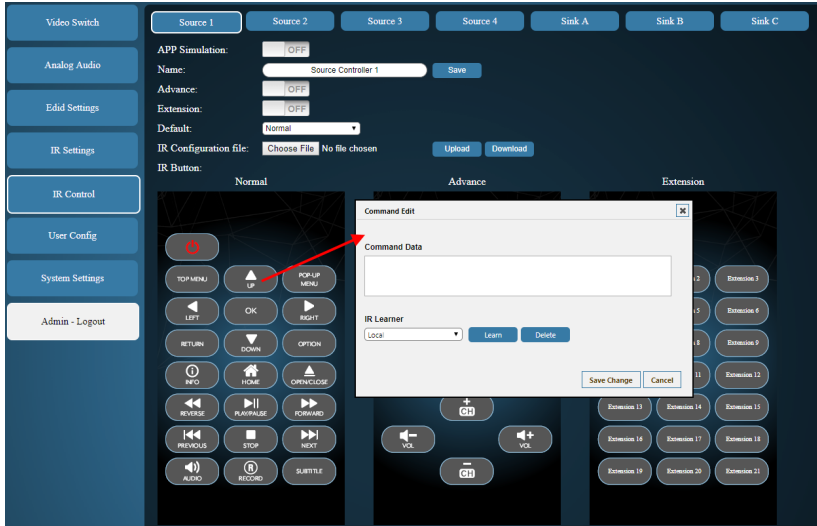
Video Switch
Analog Audio
Edid Settings
IR Settings
IR Control
User Config
System Settings
Admin - Logout

Source 1 | Source 2 | Source 3 | Source 4 | Sink A | Sink B | Sink C

APP Simulation: OFF
Name: Source Controller 1 Save
Advance: OFF
Extension: OFF
Default: Normal
IR Configuration file: Choose File No file chosen Upload Download
IR Button:

Normal
TOP MENU
UP
POP-UP MENU
LEFT
OK
RIGHT
RETURN
DOWN
OPTION
INFO
HOME
OPEN/CLOSE
REVERSE
PLAY/PAUSE
FORWARD
PREVIOUS
STOP
NEXT
AUDIO
RECORD
SUBTITLE

Advance
CH
VOL
VOL
CH

Extension
Extension 3
Extension 6
Extension 9
Extension 12
Extension 13
Extension 14
Extension 15
Extension 16
Extension 17
Extension 18
Extension 19
Extension 20
Extension 21

Command Edit
Command Data
IR Learner
Local
Learn
Delete
Save Change
Cancel